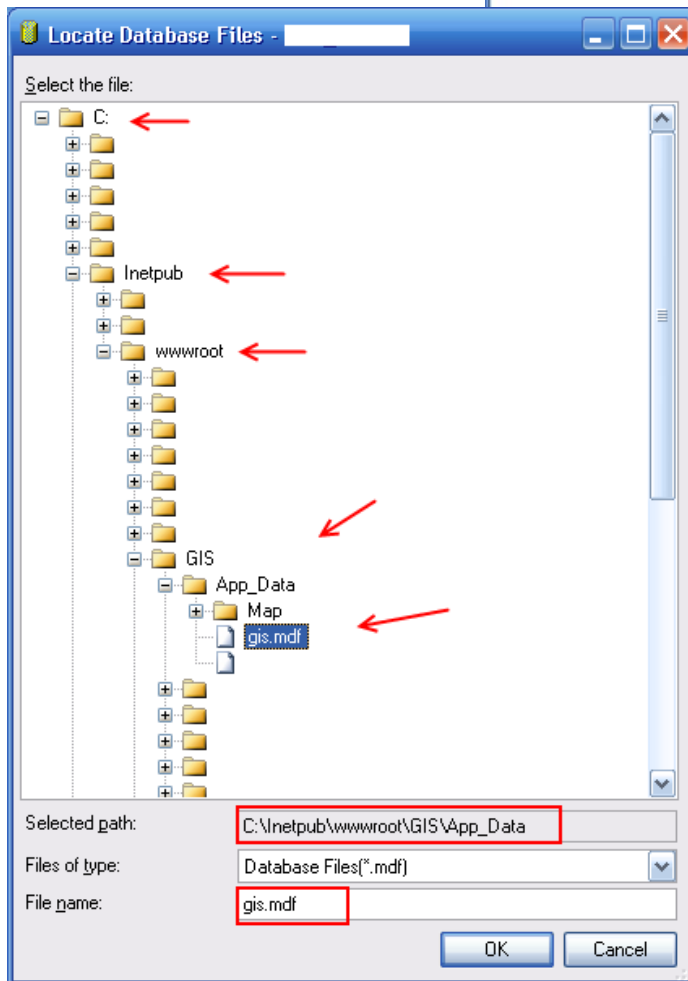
Locate Database Files -

Select the file:

C:

Inetpub

wwwroot

GIS

App_Data

Map

gis.mdf

Selected path: C:\Inetpub\wwwroot\GIS\App_Data

Files of type: Database Files(*.mdf)

File name: gis.mdf

OK

Cancel